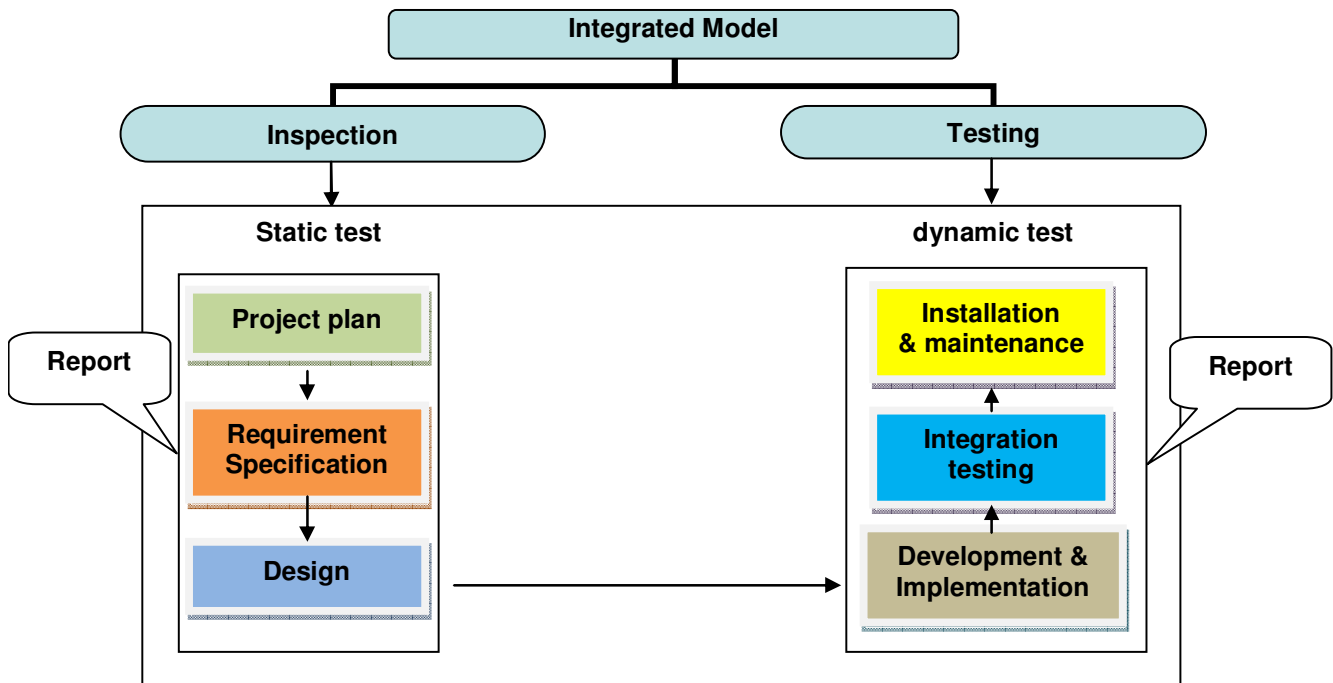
Integrated Model

Inspection

Testing

Static test

dynamic test

Report

Project plan

Requirement Specification

Design

Installation & maintenance

Integration testing

Development & Implementation

Report